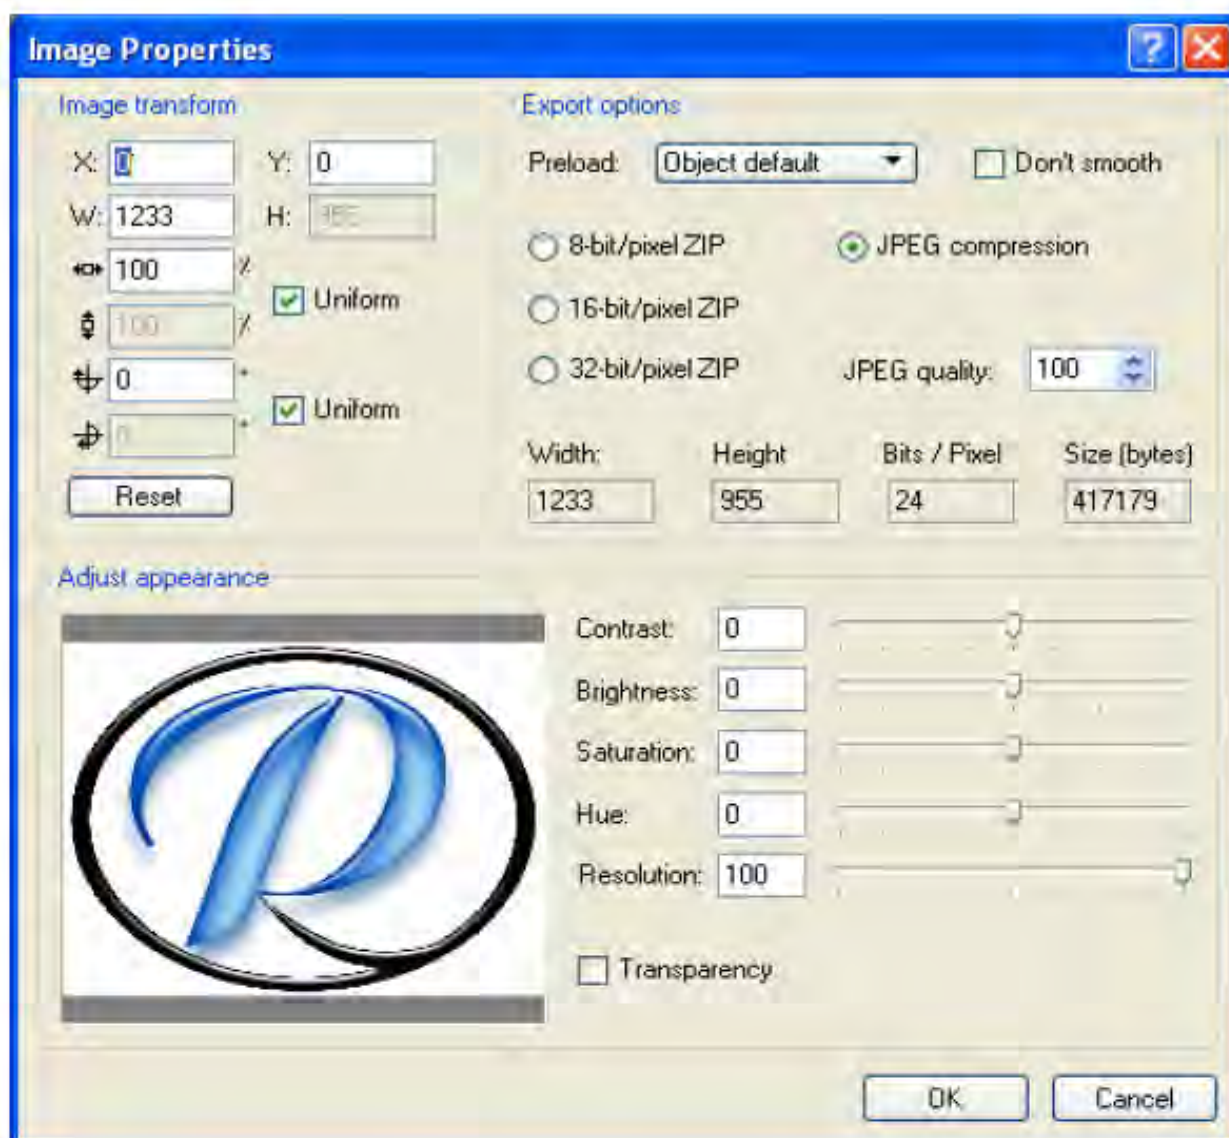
Image Properties

?

Image transform

X: 0

Y: 0

W: 1233

H: 955

100 %

Uniform

100 %

0 °

Uniform

0 °

Reset

Export options

Preload: Object default

Don't smooth

8-bit/pixel ZIP

JPEG compression

16-bit/pixel ZIP

32-bit/pixel ZIP

JPEG quality: 100

| Width: | Height | Bits / Pixel | Size (bytes) |
|---|---|---|---|
| 1233 | 955 | 24 | 417179 |

Adjust appearance

Contrast: 0

Brightness: 0

Saturation: 0

Hue: 0

Resolution: 100

Transparency

OK

Cancel